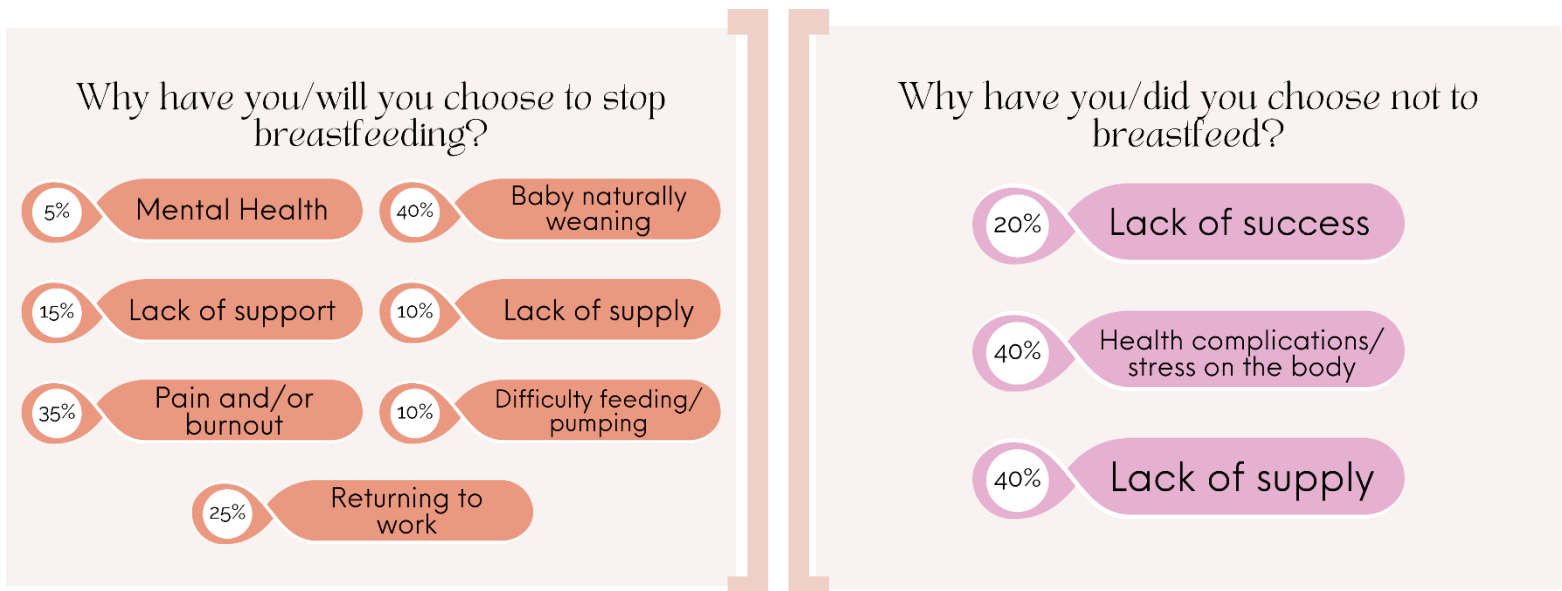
Why have you/will you choose to stop breastfeeding?

5% Mental Health

40% Baby naturally weaning

15% Lack of support

10% Lack of supply

35% Pain and/or burnout

10% Difficulty feeding/ pumping

25% Returning to work

Why have you/did you choose not to breastfeed?

20% Lack of success

40% Health complications/ stress on the body

40% Lack of supply